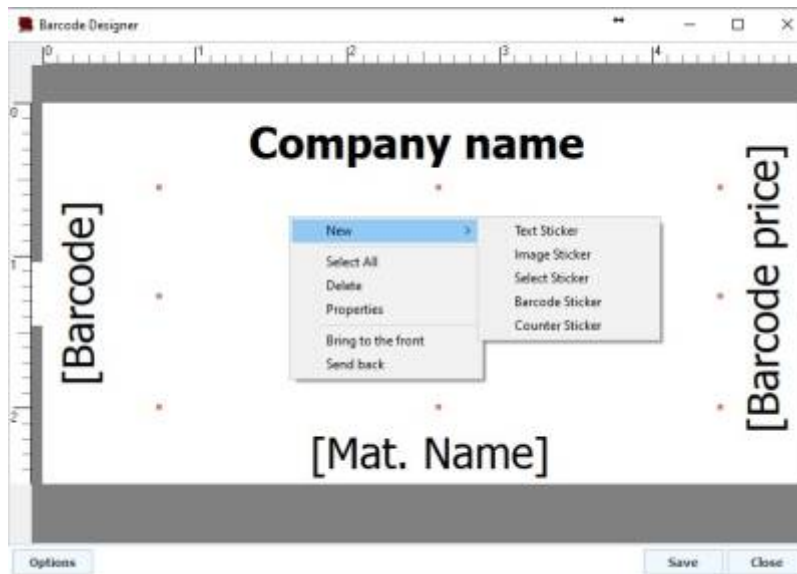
Barcode Designer

0 1 2 3 4

0

1

2

Company name

[Barcode]

[Barcode price]

New >

Select All

Delete

Properties

Bring to the front

Send back

Text Sticker

Image Sticker

Select Sticker

Barcode Sticker

Counter Sticker

[Mat. Name]

Options

Save

Close